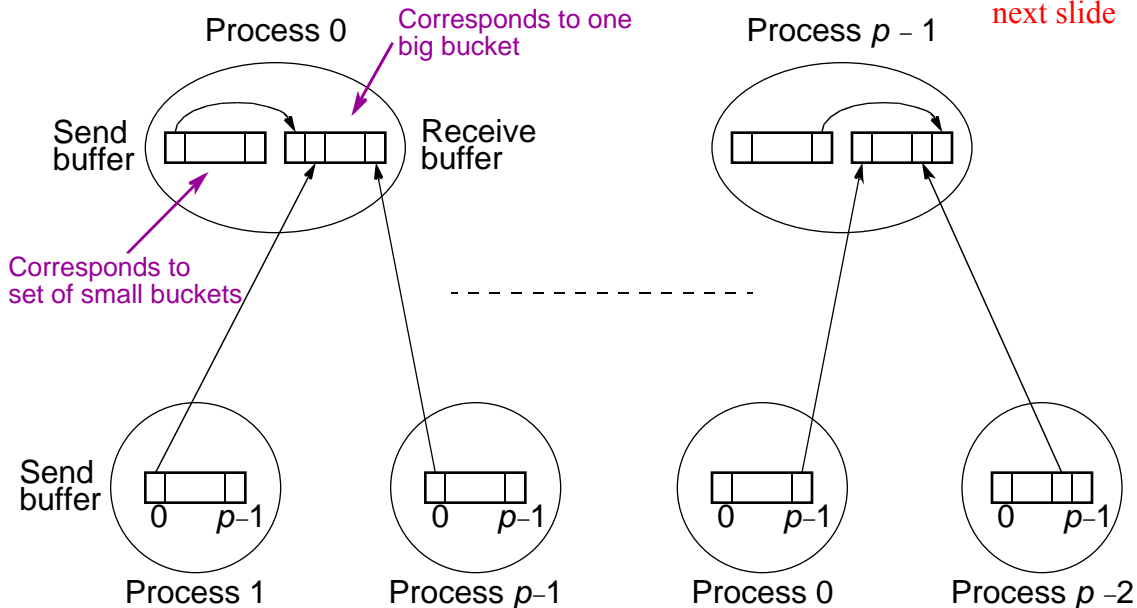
next slide

Process 0

Corresponds to one big bucket

Process $p-1$

Send buffer

Receive buffer

Corresponds to set of small buckets

Send buffer

0 $p-1$

0 $p-1$

0 $p-1$

0 $p-1$

Process 1

Process $p-1$

Process 0

Process $p-2$